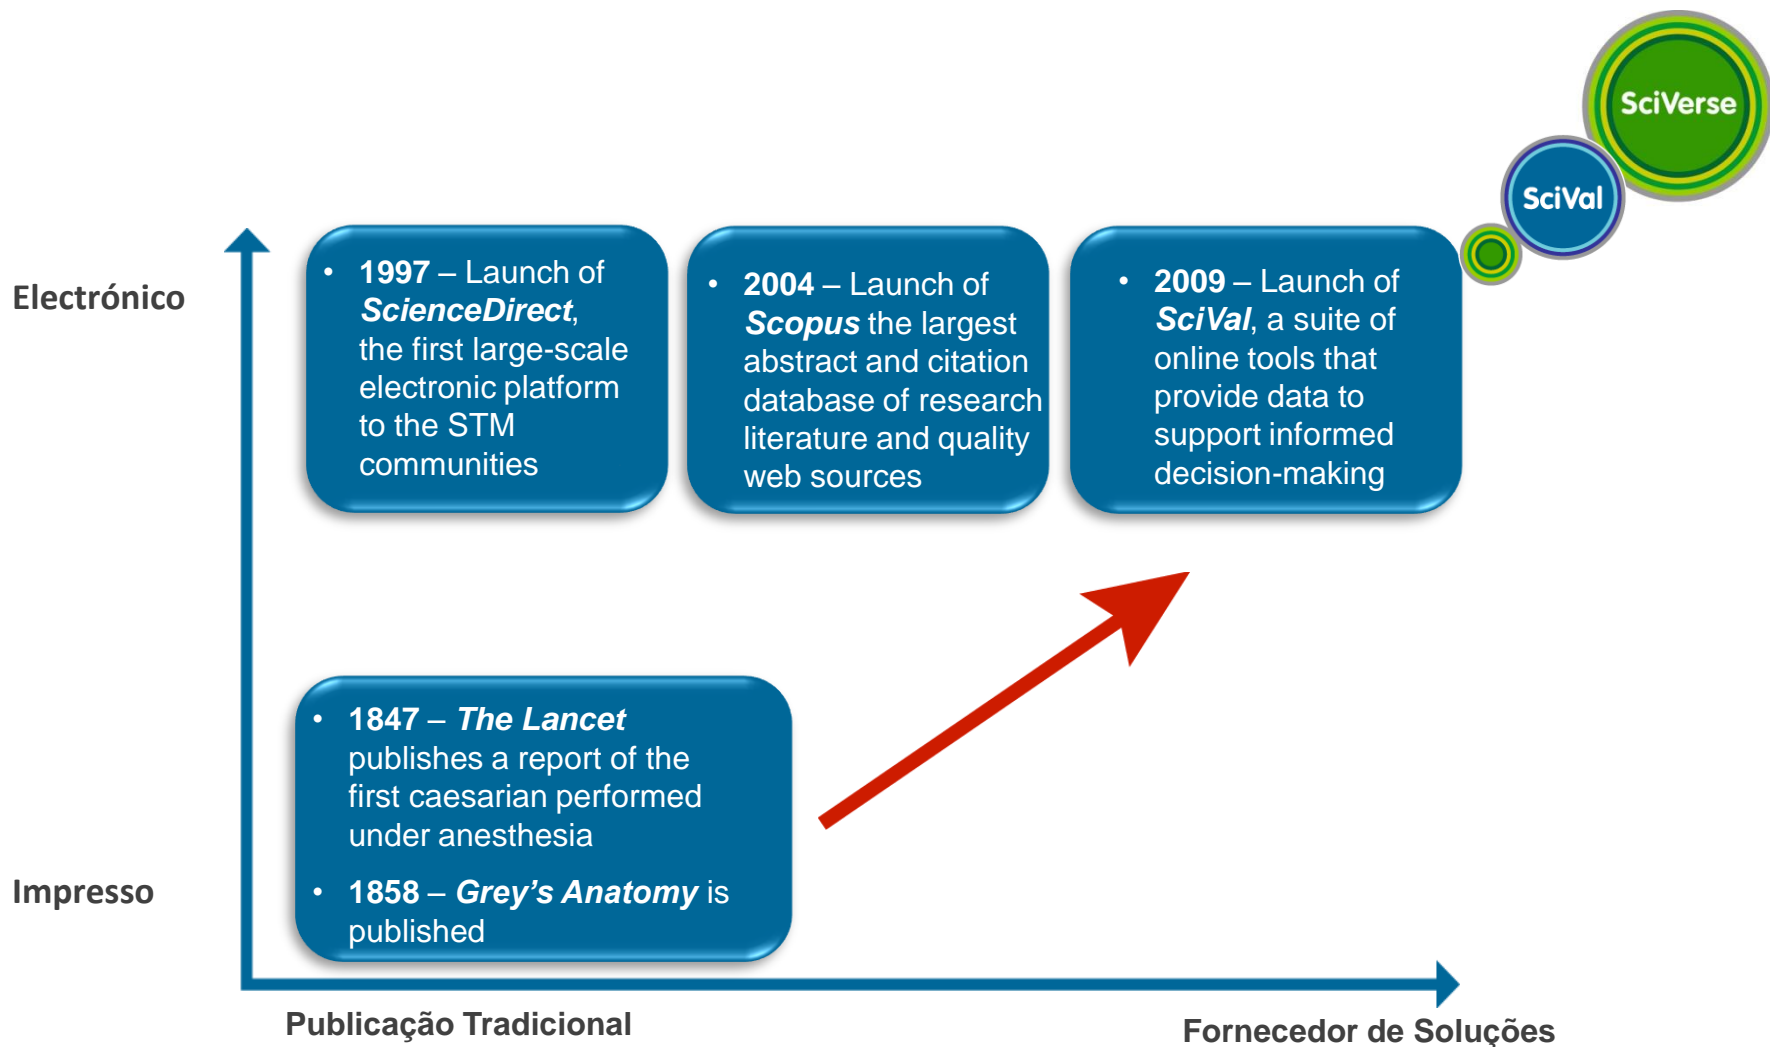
SciVerse

SciVal

Electrónico

- 1997 – Launch of ScienceDirect, the first large-scale electronic platform to the STM communities

- 2004 – Launch of Scopus the largest abstract and citation database of research literature and quality web sources

- 2009 – Launch of SciVal, a suite of online tools that provide data to support informed decision-making

Impresso

- 1847 – The Lancet publishes a report of the first caesarian performed under anesthesia

- 1858 – Grey's Anatomy is published

Publicação Tradicional

Fornecedor de Soluções